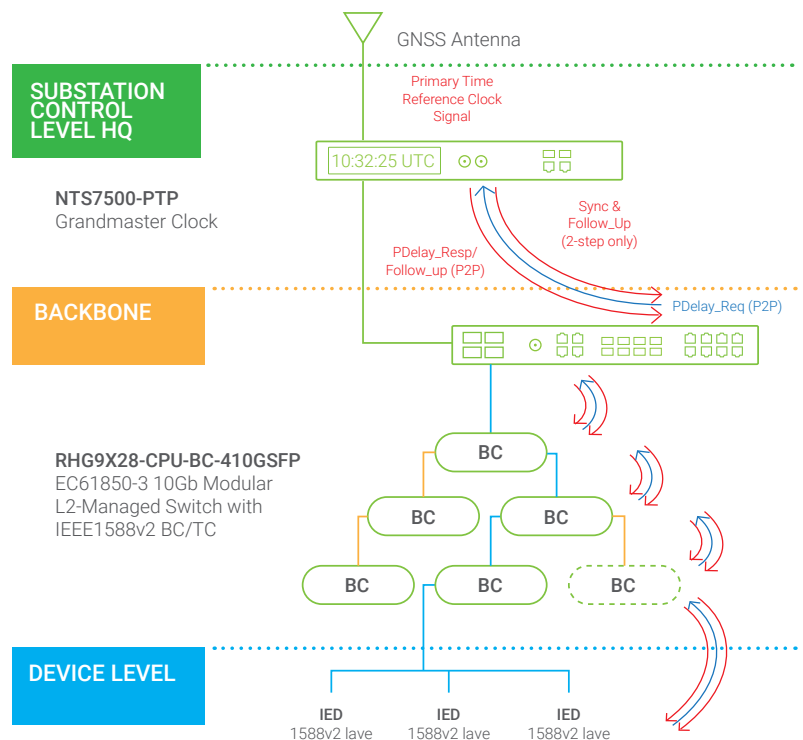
GNSS Antenna

SUBSTATION CONTROL LEVEL HQ

Primary Time Reference Clock Signal

10:32:25 UTC

NTS7500-PTP
Grandmaster Clock

Sync & Follow_Up (2-step only)

PDelay_Resp/ Follow_up (P2P)

BACKBONE

PDelay_Req (P2P)

RHG9X28-CPU-BC-410GSFP
EC61850-3 10Gb Modular L2-Managed Switch with IEEE1588v2 BC/TC

BC

BC

BC

BC

BC

BC

DEVICE LEVEL

IED
1588v2 lave

IED
1588v2 lave

IED
1588v2 lave